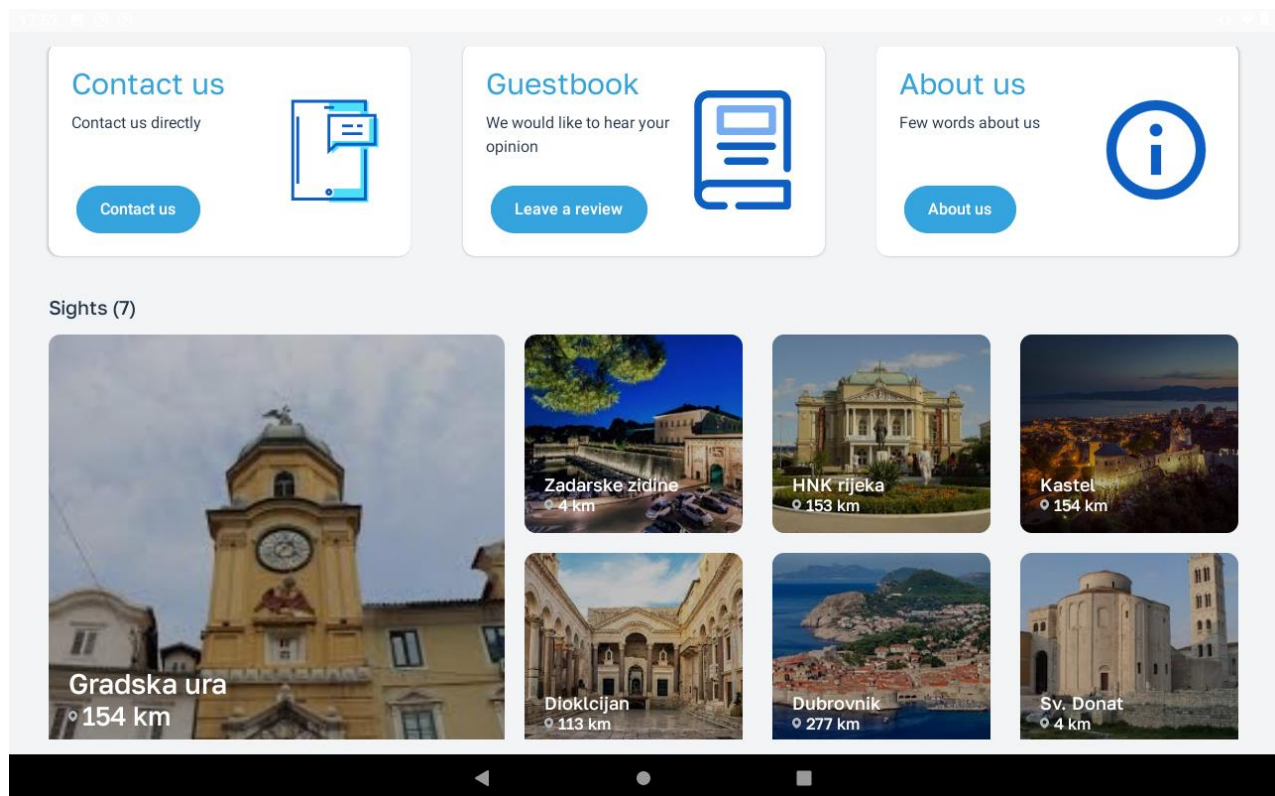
Contact us

Contact us directly

Contact us

Guestbook

We would like to hear your opinion

Leave a review

About us

Few words about us

About us

Sights (7)

Gradska ura
154 km

Zadarske zidine
4 km

HNK rijeka
153 km

Kastel
154 km

Dioklcijan
113 km

Dubrovnik
277 km

Sv. Donat
4 km